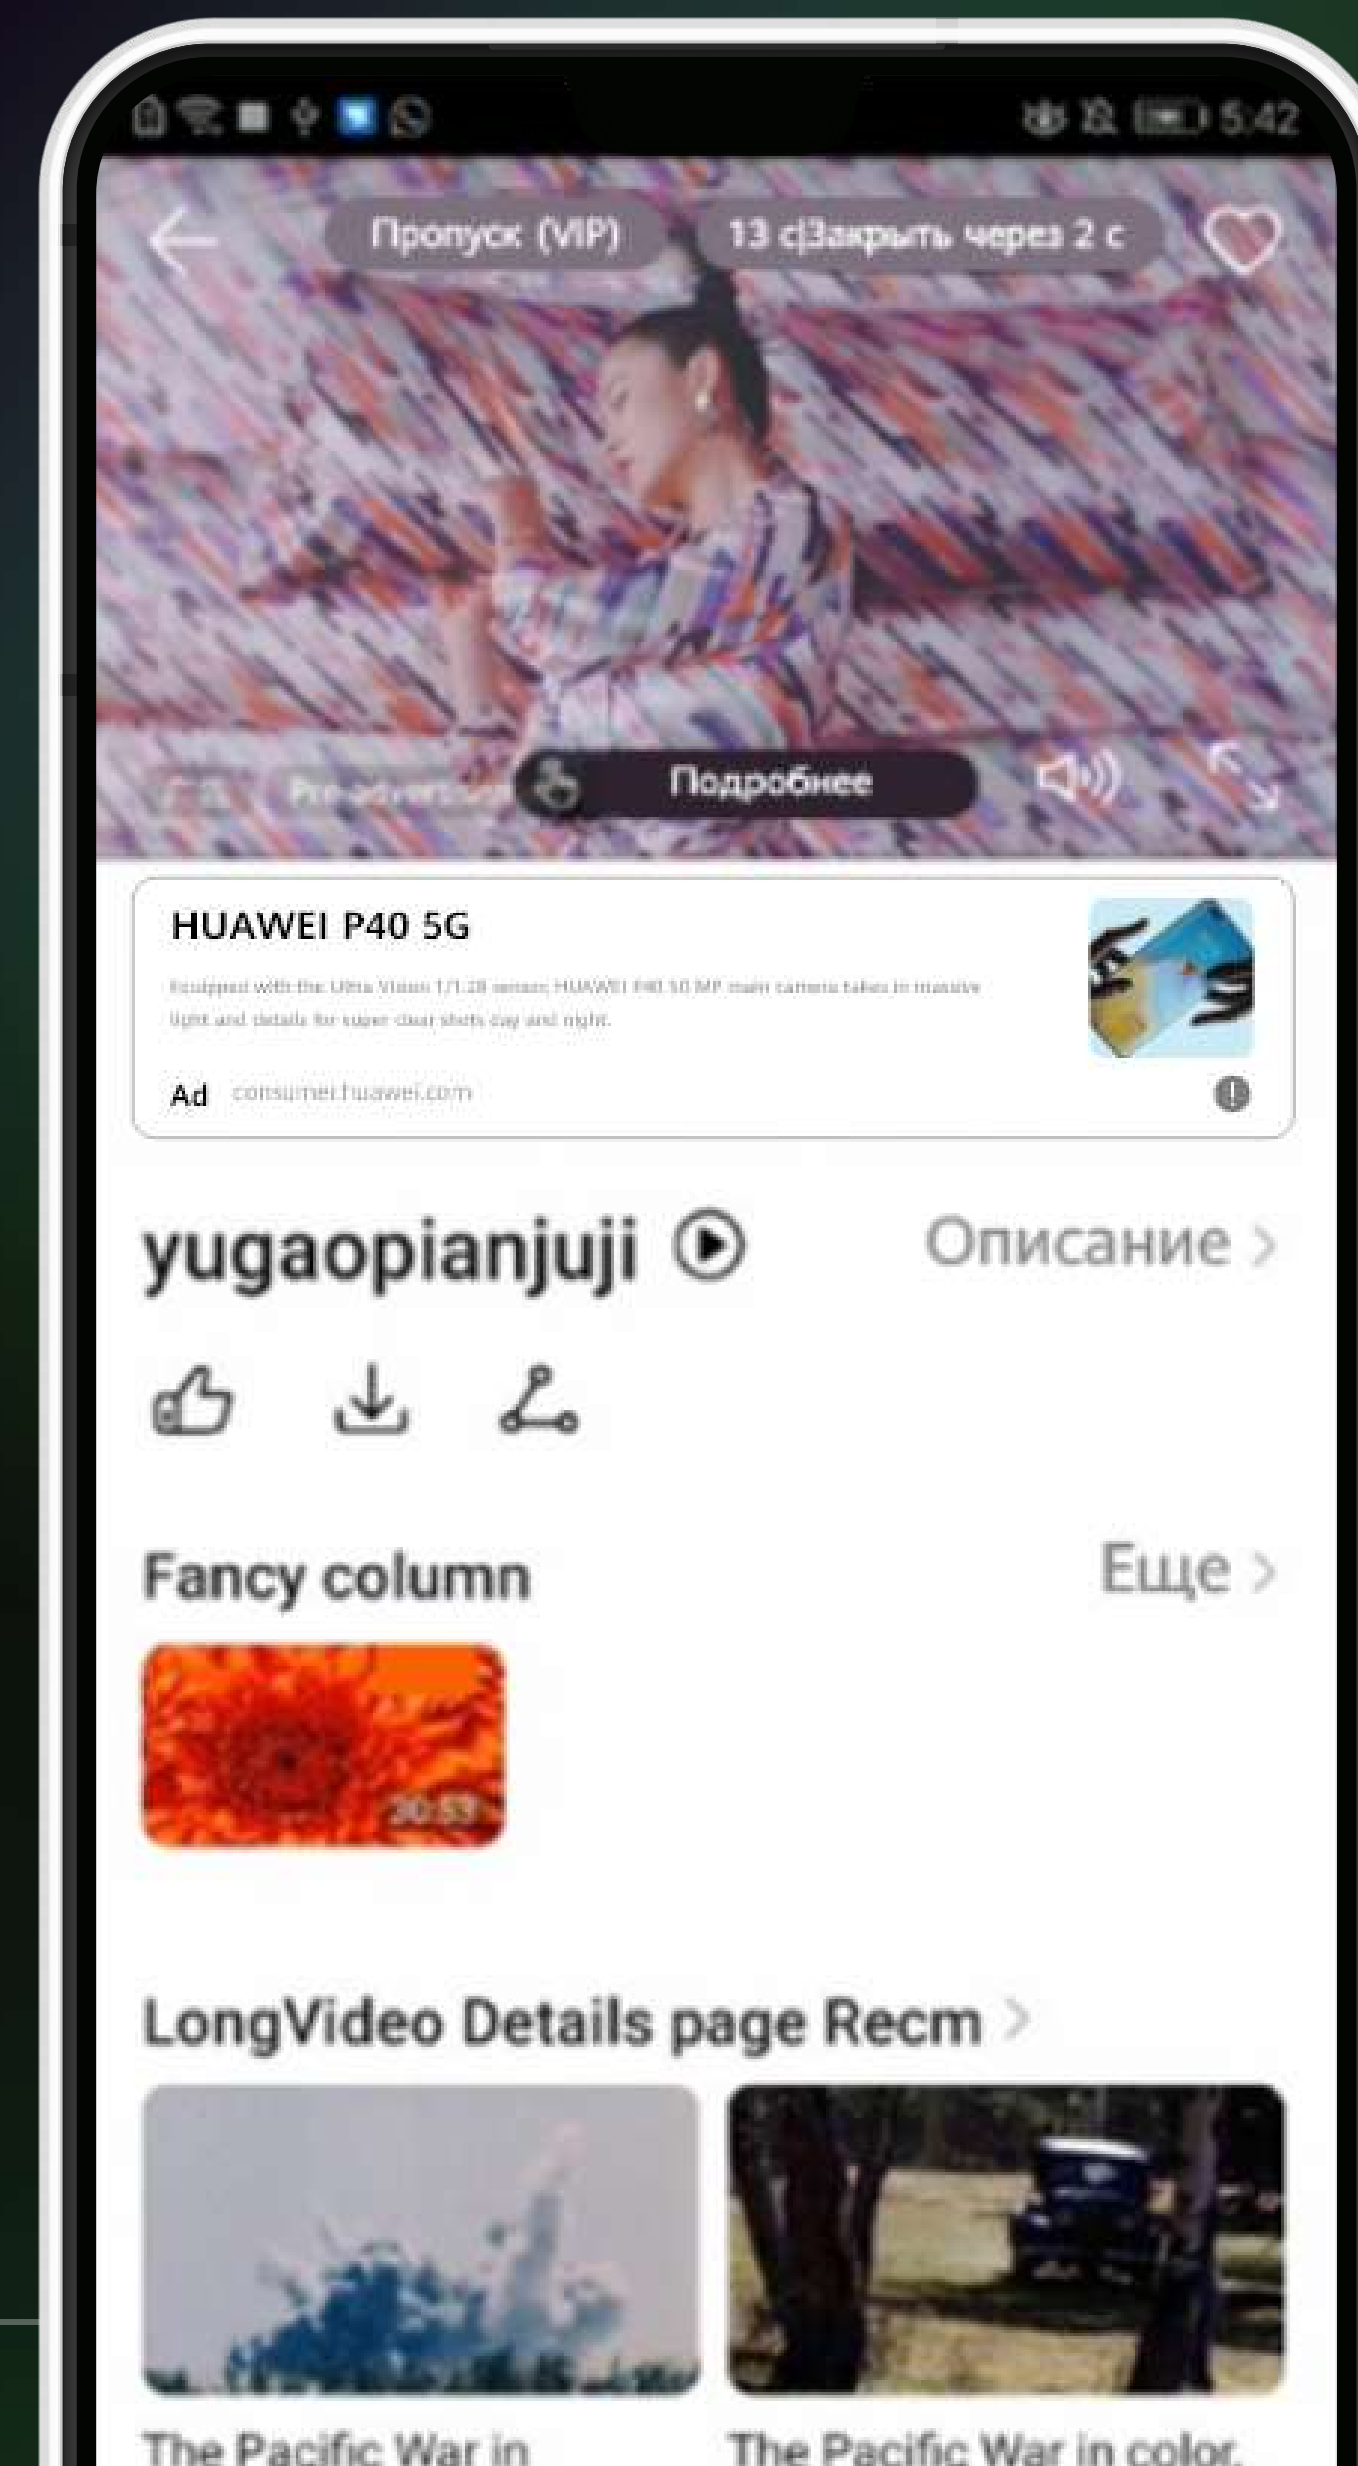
5:42

Пропуск (VIP)

13 с|Закрыть через 2 с

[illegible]

Подробнее

HUAWEI P40 5G

Equipped with the Ultra Vision 1/1.28 sensor, HUAWEI P40 50 MP main camera takes in massive light and details for super clear shots day and night.

Ad consumer.huawei.com

yugaopianjuji

Описание >

Fancy column

Еще >

20:53

LongVideo Details page Recm >

The Pacific War in

The Pacific War in color.